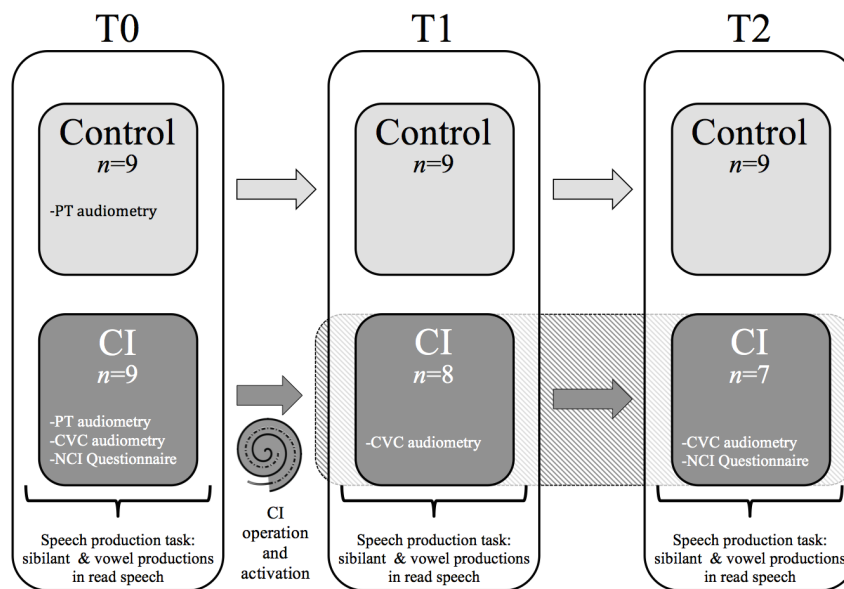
T0

Control
$n$=9

-PT audiometry

CI
$n$=9

-PT audiometry
-CVC audiometry
-NCI Questionnaire

Speech production task: sibilant & vowel productions in read speech

CI operation and activation

T1

Control
$n$=9

CI
$n$=8

-CVC audiometry

Speech production task: sibilant & vowel productions in read speech

T2

Control
$n$=9

CI
$n$=7

-CVC audiometry
-NCI Questionnaire

Speech production task: sibilant & vowel productions in read speech